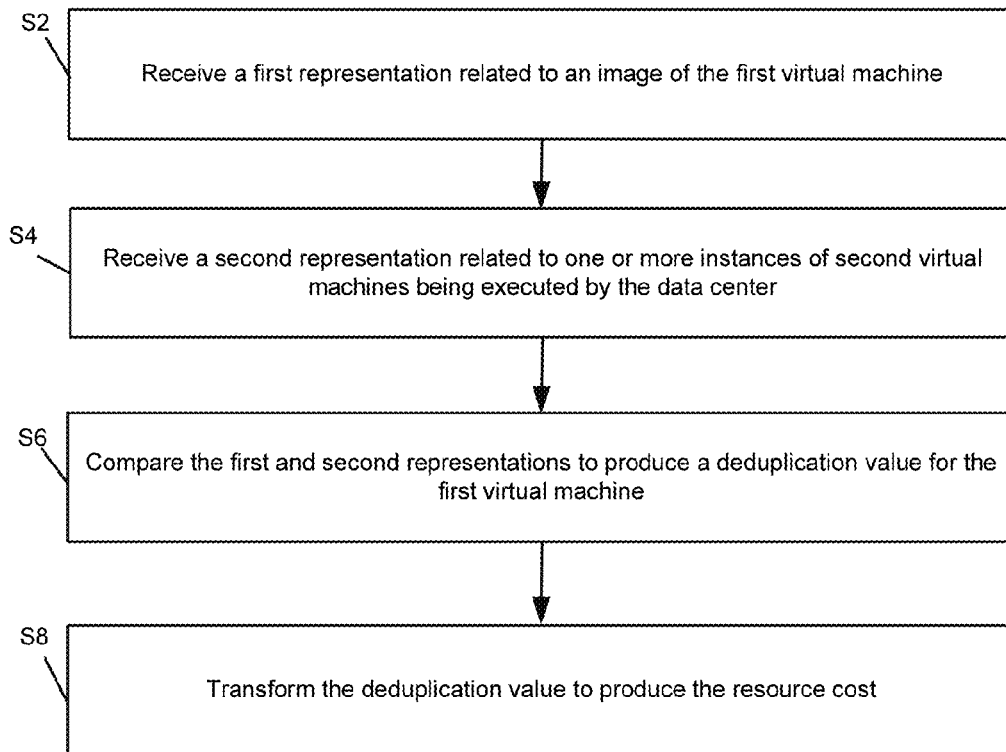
S2

Receive a first representation related to an image of the first virtual machine

S4

Receive a second representation related to one or more instances of second virtual machines being executed by the data center

S6

Compare the first and second representations to produce a deduplication value for the first virtual machine

S8

Transform the deduplication value to produce the resource cost